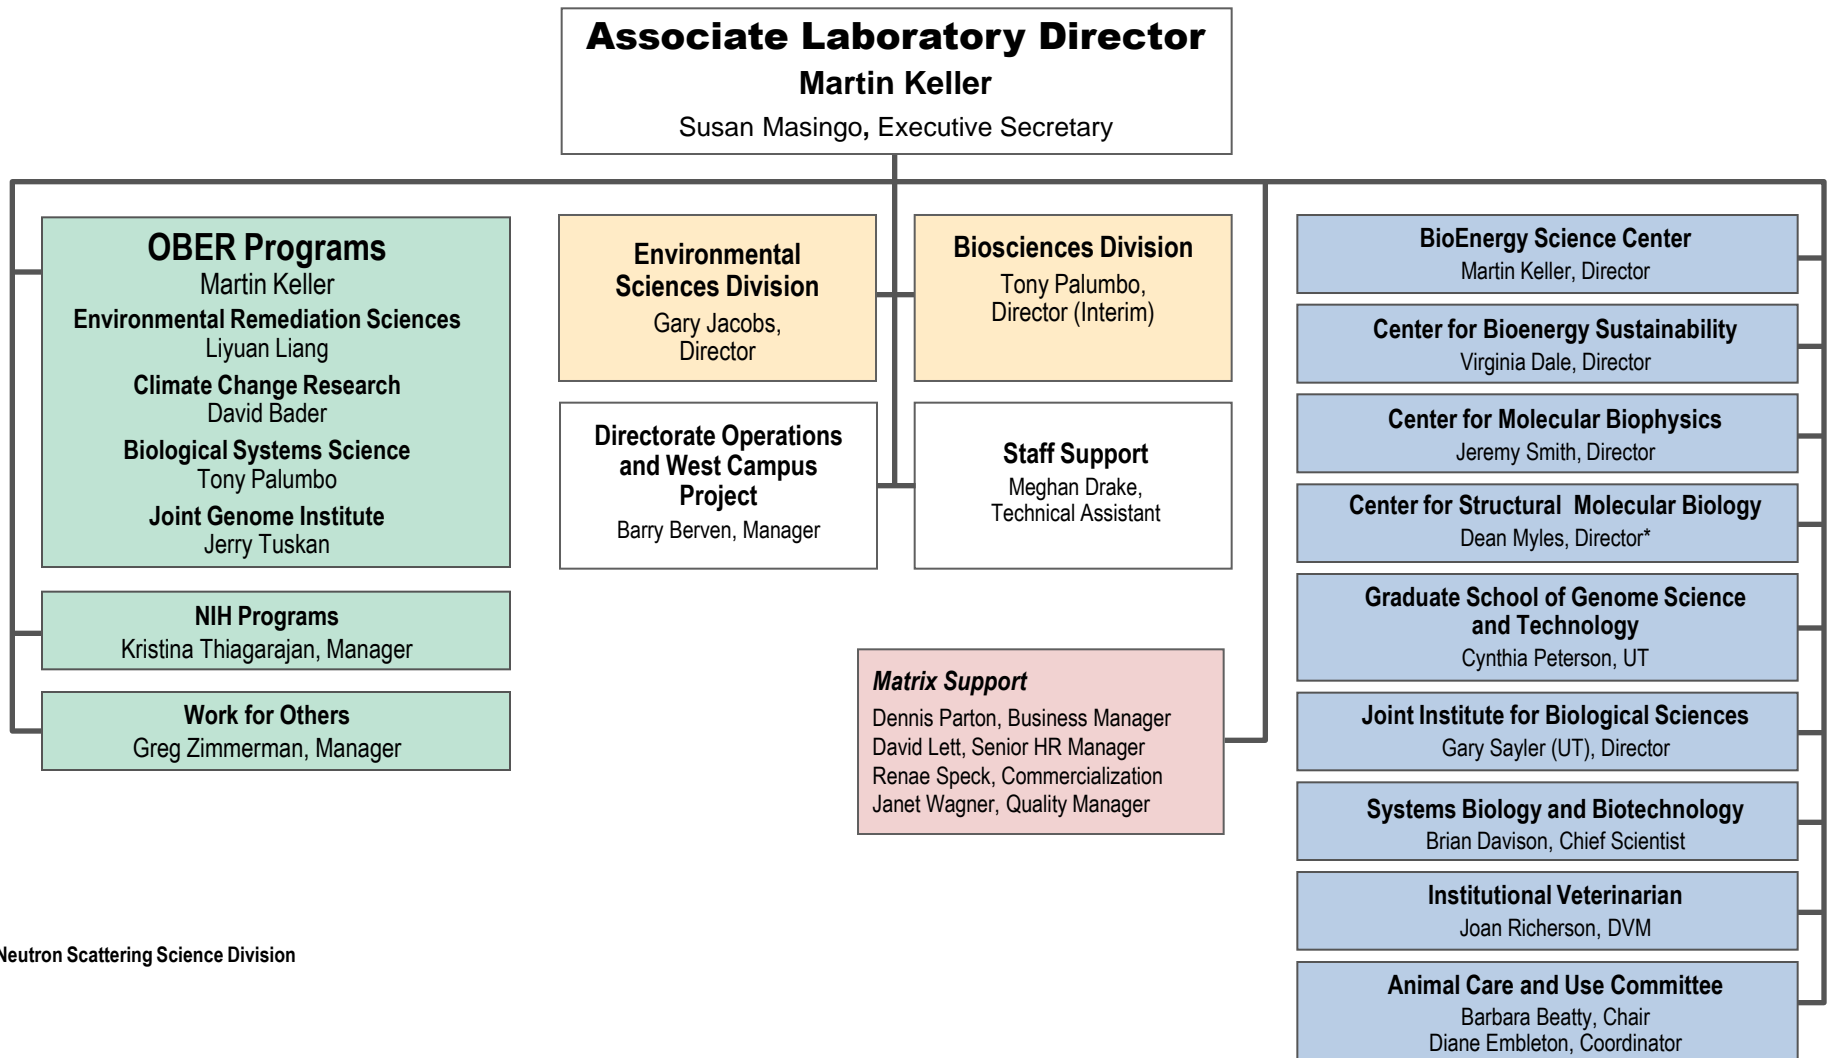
Associate Laboratory Director
Martin Keller
Susan Masingo, Executive Secretary

OBER Programs
Martin Keller
Environmental Remediation Sciences
Liyuan Liang
Climate Change Research
David Bader
Biological Systems Science
Tony Palumbo
Joint Genome Institute
Jerry Tuskan

NIH Programs
Kristina Thiagarajan, Manager

Work for Others
Greg Zimmerman, Manager

Environmental Sciences Division
Gary Jacobs, Director

Biosciences Division
Tony Palumbo, Director (Interim)

Directorate Operations and West Campus Project
Barry Berven, Manager

Staff Support
Meghan Drake, Technical Assistant

Matrix Support
Dennis Parton, Business Manager
David Lett, Senior HR Manager
Renae Speck, Commercialization
Janet Wagner, Quality Manager

BioEnergy Science Center
Martin Keller, Director

Center for Bioenergy Sustainability
Virginia Dale, Director

Center for Molecular Biophysics
Jeremy Smith, Director

Center for Structural Molecular Biology
Dean Myles, Director*

Graduate School of Genome Science and Technology
Cynthia Peterson, UT

Joint Institute for Biological Sciences
Gary Sayler (UT), Director

Systems Biology and Biotechnology
Brian Davison, Chief Scientist

Institutional Veterinarian
Joan Richerson, DVM

Animal Care and Use Committee
Barbara Beatty, Chair
Diane Embleton, Coordinator

Neutron Scattering Science Division